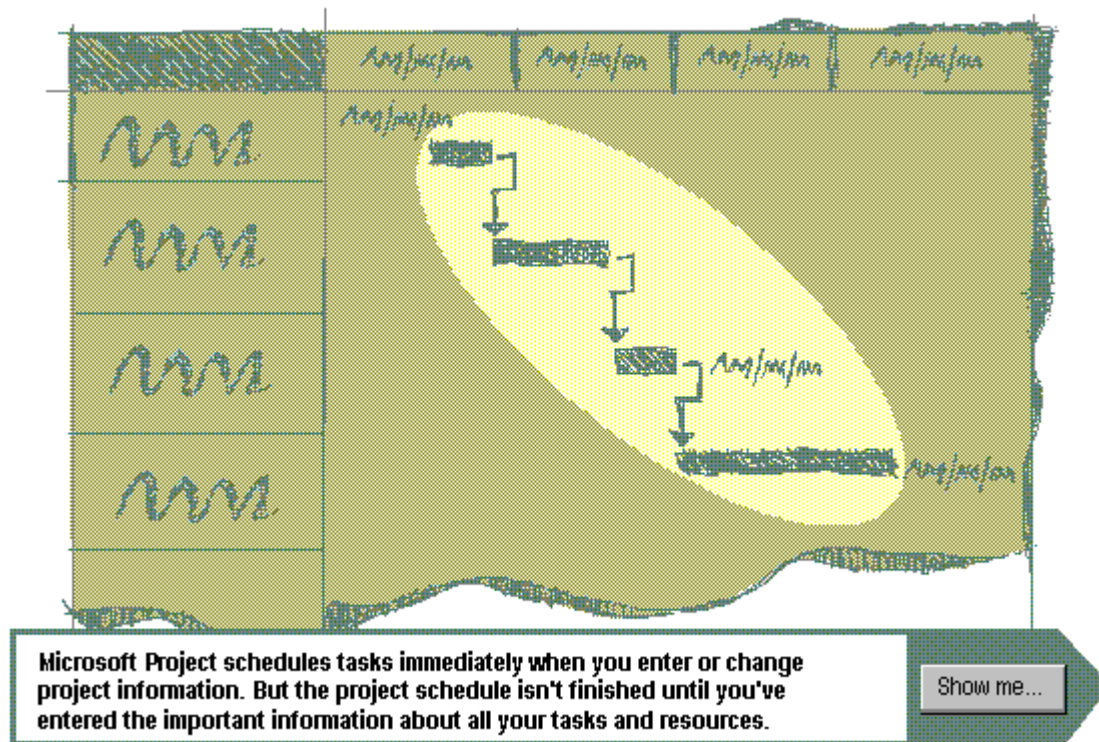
Microsoft Project schedules tasks immediately when you enter or change project infomation. But the project schedule isn't finished until you've entered the important infomation about all your tasks and resources.

Show me...